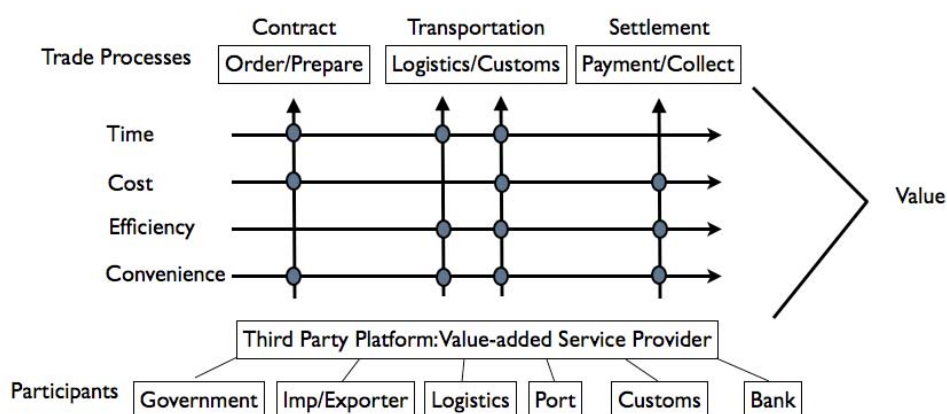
Contract
Transportation
Settlement

Trade Processes
Order/Prepare
Logistics/Customs
Payment/Collect

Time
Cost
Efficiency
Convenience

Value

Third Party Platform:Value-added Service Provider

Participants
Government
Imp/Exporter
Logistics
Port
Customs
Bank